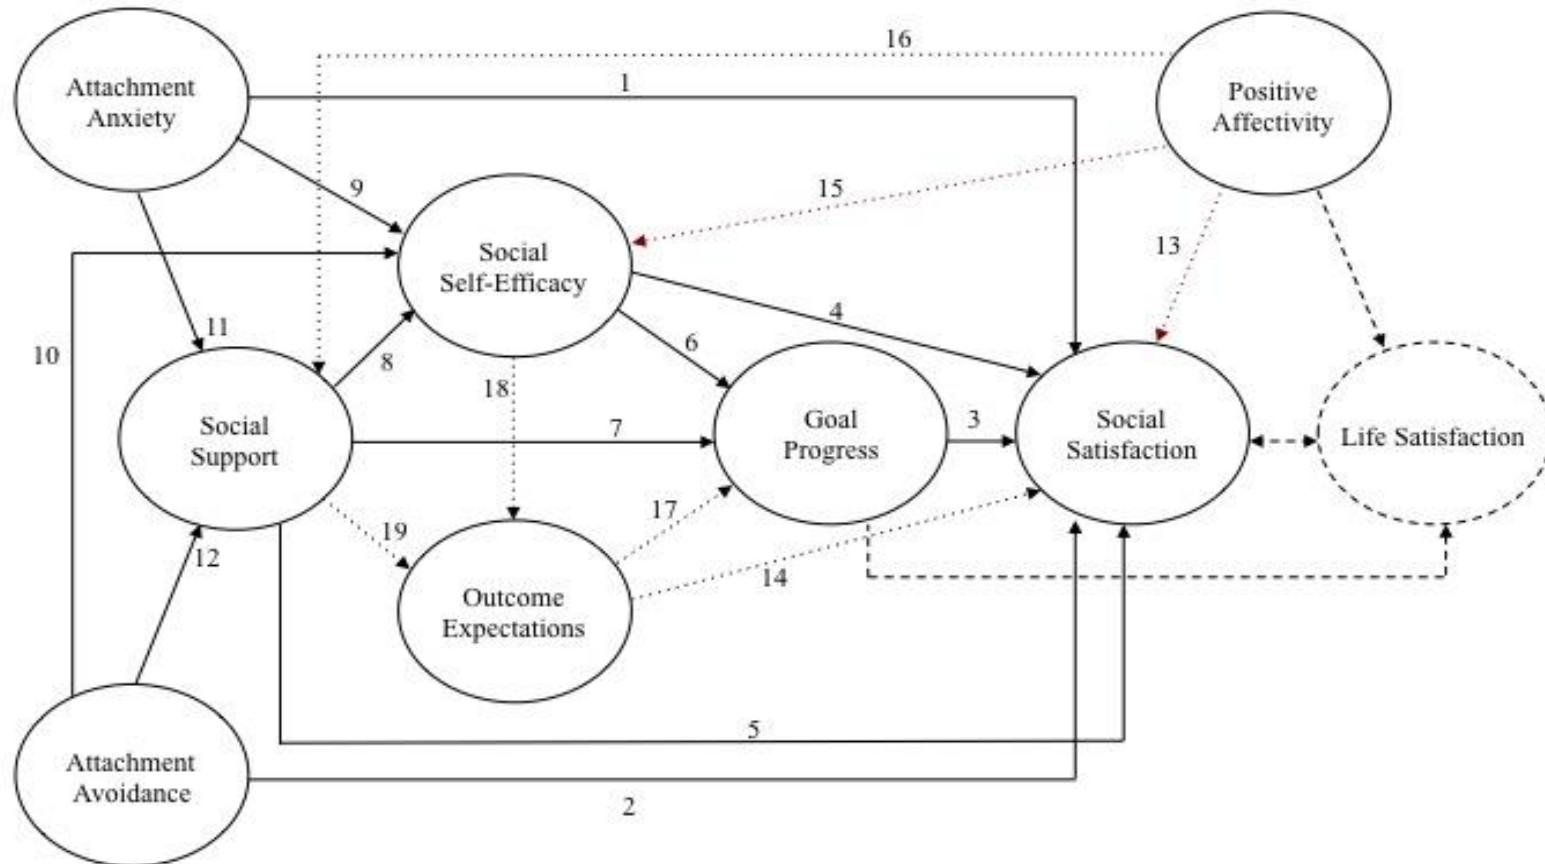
Attachment Anxiety

16

1

Positive Affectivity

9

15

Social Self-Efficacy

13

10

11

8

4

6

Social Support

18

7

Goal Progress

3

Social Satisfaction

Life Satisfaction

19

17

12

Outcome Expectations

14

5

Attachment Avoidance

2